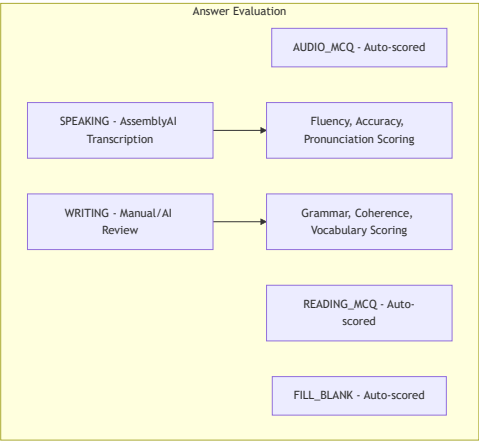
Answer Evaluation

AUDIO_MCQ - Auto-scored

SPEAKING - AssemblyAI Transcription

Fluency, Accuracy, Pronunciation Scoring

WRITING - Manual/AI Review

Grammar, Coherence, Vocabulary Scoring

READING_MCQ - Auto-scored

FILL_BLANK - Auto-scored